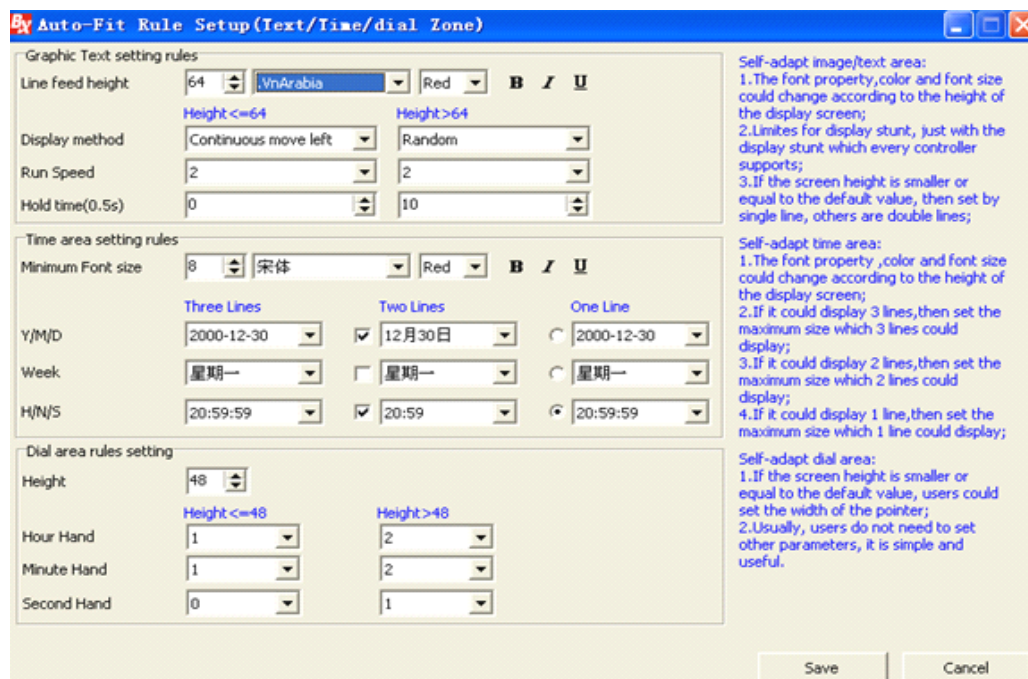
Auto-Fit Rule Setup(Text/Time/dial Zone)

Graphic Text setting rules

Line feed height 64 .VnArabia Red B I U

Height<=64 Height>64

Display method Continuous move left Random

Run Speed 2 2

Hold time(0.5s) 0 10

Time area setting rules

Minimum Font size 8 宋体 Red B I U

Three Lines Two Lines One Line

Y/M/D 2000-12-30 12月30日 2000-12-30

Week 星期一 星期一 星期一

H/N/S 20:59:59 20:59 20:59:59

Dial area rules setting

Height 48

Height<=48 Height>48

Hour Hand 1 2

Minute Hand 1 2

Second Hand 0 1

Self-adapt image/text area:
1.The font property,color and font size could change according to the height of the display screen;
2.Limites for display stunt, just with the display stunt which every controller supports;
3.If the screen height is smaller or equal to the default value, then set by single line, others are double lines;

Self-adapt time area:
1.The font property ,color and font size could change according to the height of the display screen;
2.If it could display 3 lines,then set the maximum size which 3 lines could display;
3.If it could display 2 lines,then set the maximum size which 2 lines could display;
4.If it could display 1 line,then set the maximum size which 1 line could display;

Self-adapt dial area:
1.If the screen height is smaller or equal to the default value, users could set the width of the pointer;
2.Usually, users do not need to set other parameters, it is simple and useful.

Save Cancel